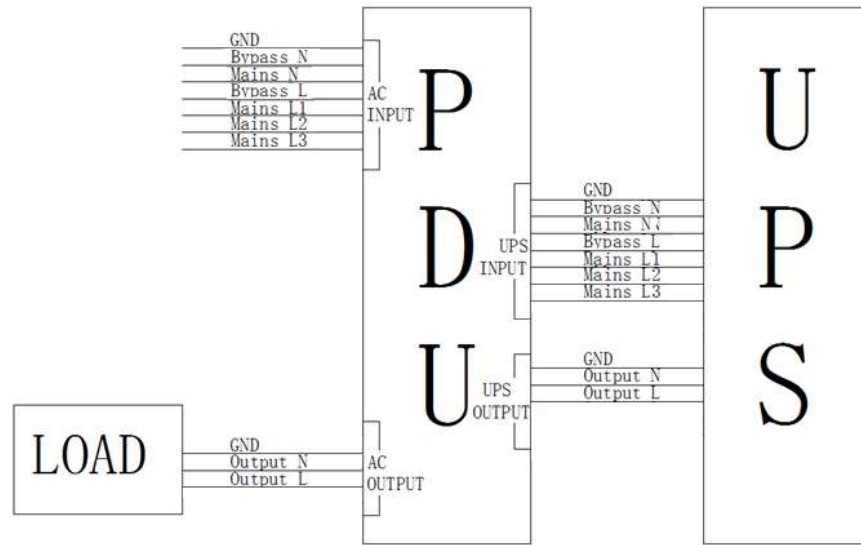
GND
Bypass N
Mains N
Bypass L
Mains L1
Mains L2
Mains L3

AC INPUT

P

D

U

UPS INPUT

GND
Bypass N
Mains N
Bypass L
Mains L1
Mains L2
Mains L3

UPS OUTPUT

GND
Output N
Output L

U

P

S

LOAD

GND
Output N
Output L

AC OUTPUT